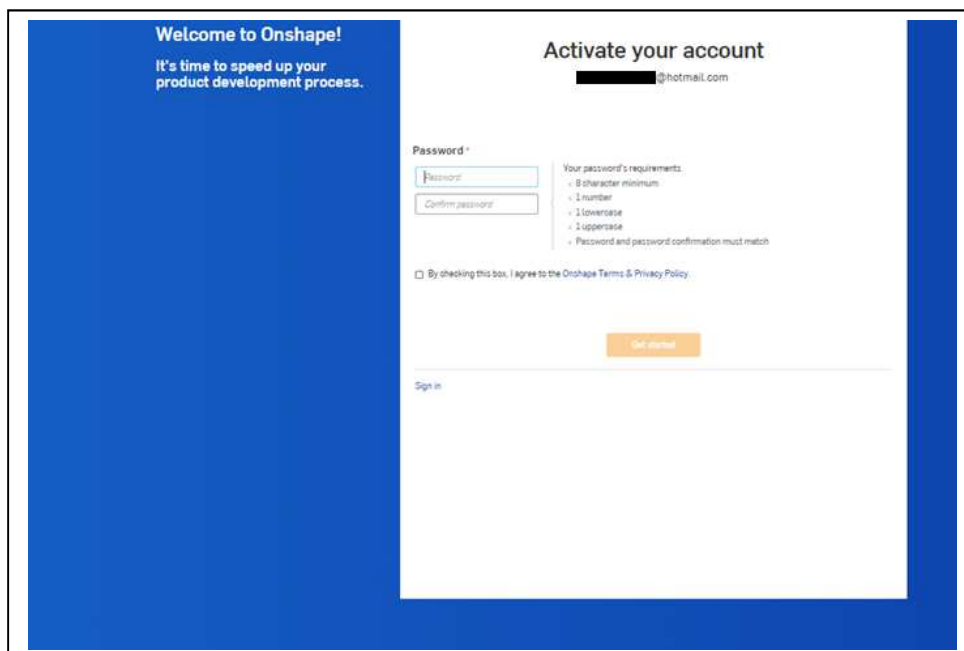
Welcome to Onshape!

It's time to speed up your product development process.

Activate your account

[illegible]@hotmail.com

Password *

Password

Confirm password

Your password's requirements:

- 8 character minimum
- 1 number
- 1 lowercase
- 1 uppercase
- Password and password confirmation must match

By checking this box, I agree to the Onshape Terms & Privacy Policy.

Get started

Sign in